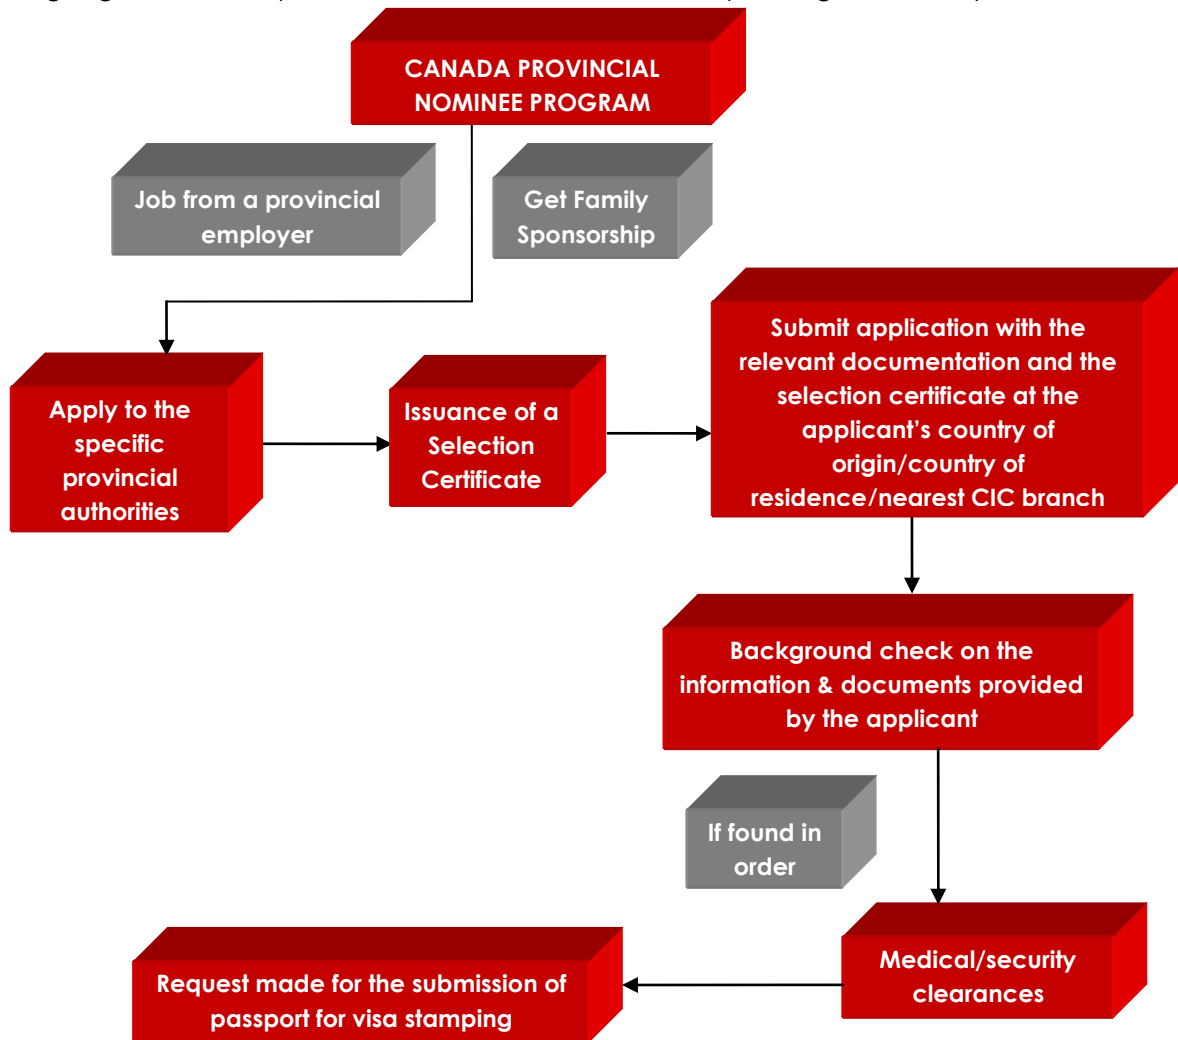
CANADA PROVINCIAL NOMINEE PROGRAM

Job from a provincial employer

Get Family Sponsorship

Apply to the specific provincial authorities

Issuance of a Selection Certificate

Submit application with the relevant documentation and the selection certificate at the applicant's country of origin/country of residence/nearest CIC branch

Background check on the information & documents provided by the applicant

If found in order

Medical/security clearances

Request made for the submission of passport for visa stamping